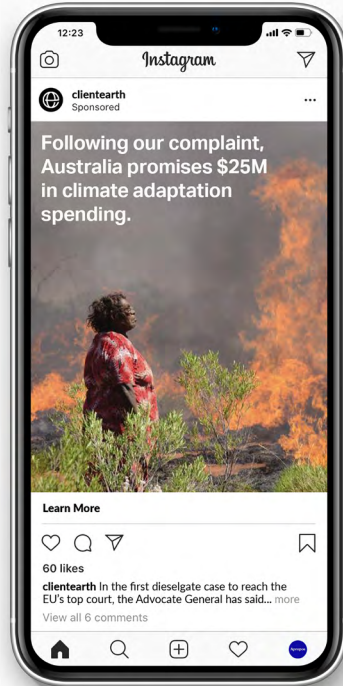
12:23

Instagram

clientearth
Sponsored

...

Following our complaint, Australia promises $25M in climate adaptation spending.

Learn More

60 likes

clientearth In the first dieselgate case to reach the EU's top court, the Advocate General has said... more

View all 6 comments